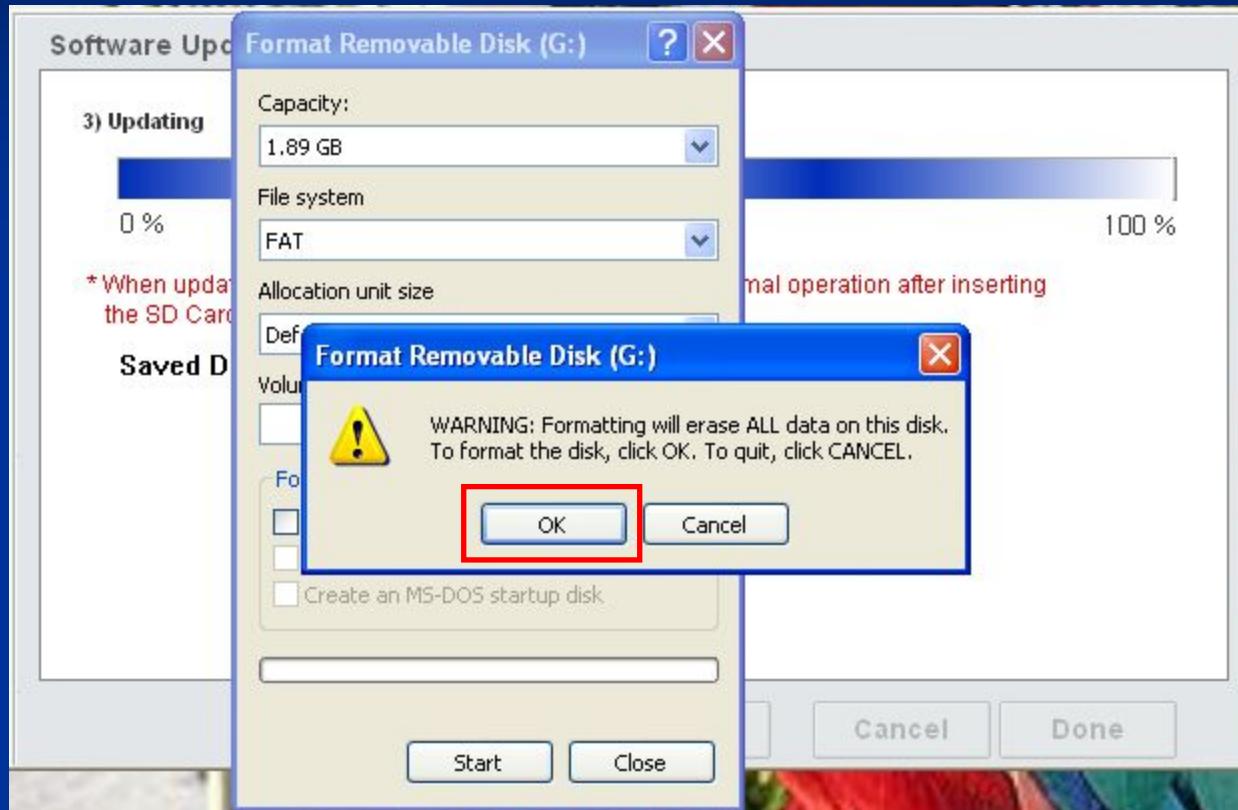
Software Upc

3) Updating

0 %

100 %

* When updat mal operation after inserting the SD Carc

Saved D

Format Removable Disk (G:)

?

Capacity:

1.89 GB

File system

FAT

Allocation unit size

Def

Volu

Fo

Create an MS-DOS startup disk

Start

Close

Format Removable Disk (G:)

WARNING: Formatting will erase ALL data on this disk.
To format the disk, click OK. To quit, click CANCEL.

OK

Cancel

Cancel

Done